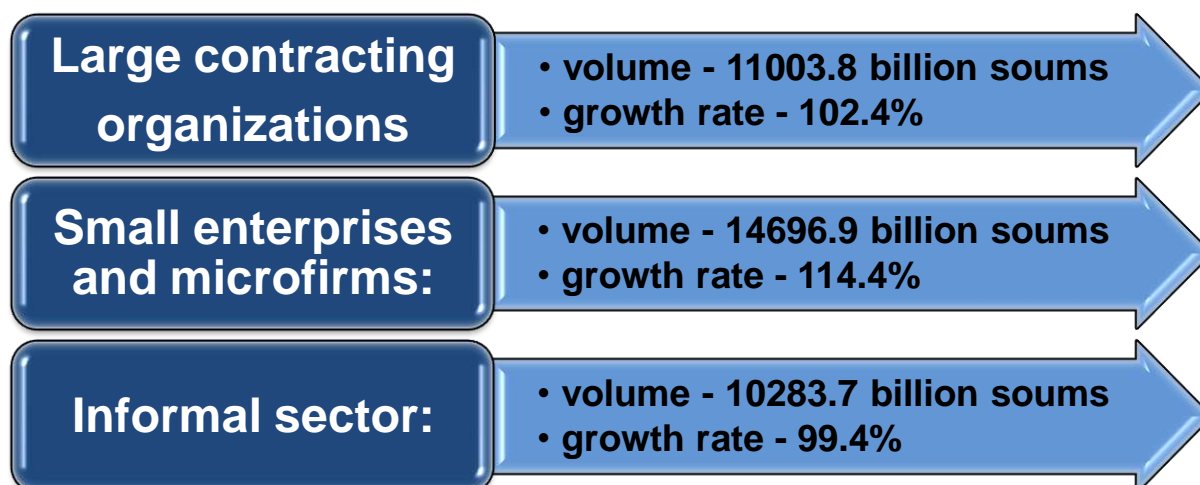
Large contracting organizations

• volume - 11003.8 billion soums
• growth rate - 102.4%

Small enterprises and microfirms:

• volume - 14696.9 billion soums
• growth rate - 114.4%

Informal sector:

• volume - 10283.7 billion soums
• growth rate - 99.4%